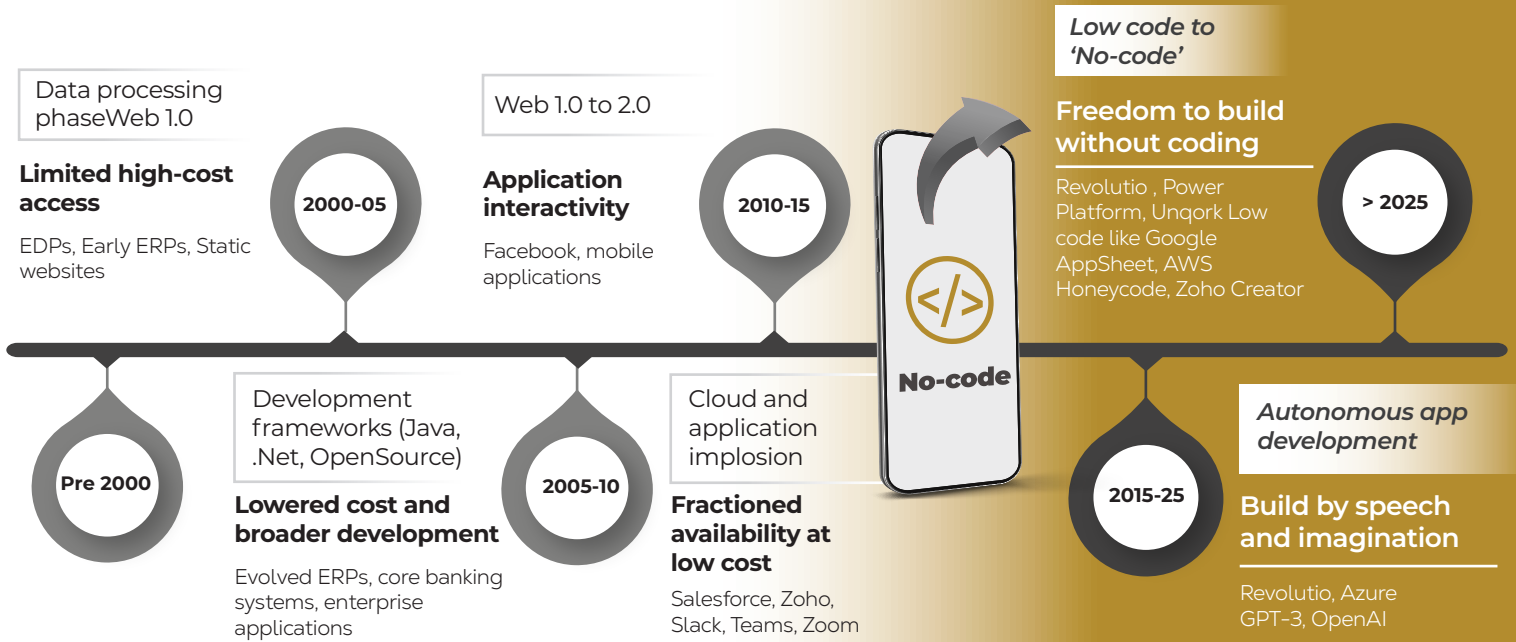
Data processing phaseWeb 1.0

Limited high-cost access

EDPs, Early ERPs, Static websites

2000-05

Web 1.0 to 2.0

Application interactivity

Facebook, mobile applications

2010-15

</>

No-code

Low code to 'No-code'

Freedom to build without coding

Revolutio , Power Platform, Unqork Low code like Google AppSheet, AWS Honeycode, Zoho Creator

> 2025

Pre 2000

Development frameworks (Java, .Net, OpenSource)

Lowered cost and broader development

Evolved ERPs, core banking systems, enterprise applications

2005-10

Cloud and application implosion

Fractioned availability at low cost

Salesforce, Zoho, Slack, Teams, Zoom

2015-25

Autonomous app development

Build by speech and imagination

Revolutio, Azure GPT-3, OpenAI